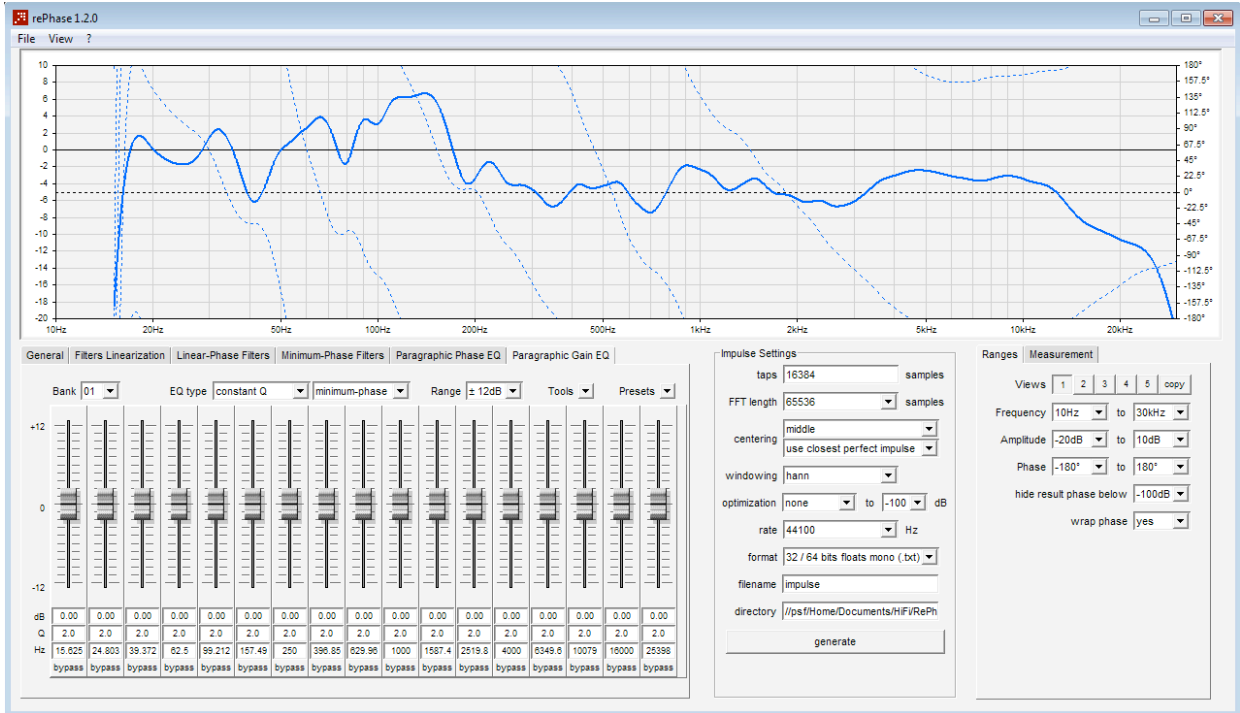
rePhase 1.2.0

File View ?

10
8
6
4
2
0
-2
-4
-6
-8
-10
-12
-14
-16
-18
-20

180°
157.5°
135°
112.5°
90°
67.5°
45°
22.5°
0°
-22.5°
-45°
-67.5°
-90°
-112.5°
-135°
-157.5°
-180°

10Hz 20Hz 50Hz 100Hz 200Hz 500Hz 1kHz 2kHz 5kHz 10kHz 20kHz

General | Filters Linearization | Linear-Phase Filters | Minimum-Phase Filters | Paragraphic Phase EQ | Paragraphic Gain EQ

Bank 01 EQ type constant Q minimum-phase Range ± 12dB Tools Presets

+12
0
-12

| dB | 0.00 | 0.00 | 0.00 | 0.00 | 0.00 | 0.00 | 0.00 | 0.00 | 0.00 | 0.00 | 0.00 | 0.00 | 0.00 | 0.00 | 0.00 | 0.00 | 0.00 |
|---|---|---|---|---|---|---|---|---|---|---|---|---|---|---|---|---|---|
| Q | 2.0 | 2.0 | 2.0 | 2.0 | 2.0 | 2.0 | 2.0 | 2.0 | 2.0 | 2.0 | 2.0 | 2.0 | 2.0 | 2.0 | 2.0 | 2.0 | 2.0 |
| Hz | 15.625 | 24.803 | 39.372 | 62.5 | 99.212 | 157.49 | 250 | 396.85 | 629.96 | 1000 | 1587.4 | 2519.8 | 4000 | 6349.6 | 10079 | 16000 | 25398 |
| | bypass | bypass | bypass | bypass | bypass | bypass | bypass | bypass | bypass | bypass | bypass | bypass | bypass | bypass | bypass | bypass | bypass |

Impulse Settings
taps 16384 samples
FFT length 65536 samples
centering middle
use closest perfect impulse
windowing hann
optimization none to -100 dB
rate 44100 Hz
format 32 / 64 bits floats mono (.txt)
filename impulse
directory //psf/Home/Documents/HiFi/RePh
generate

Ranges | Measurement
Views 1 2 3 4 5 copy
Frequency 10Hz to 30kHz
Amplitude -20dB to 10dB
Phase -180° to 180°
hide result phase below -100dB
wrap phase yes